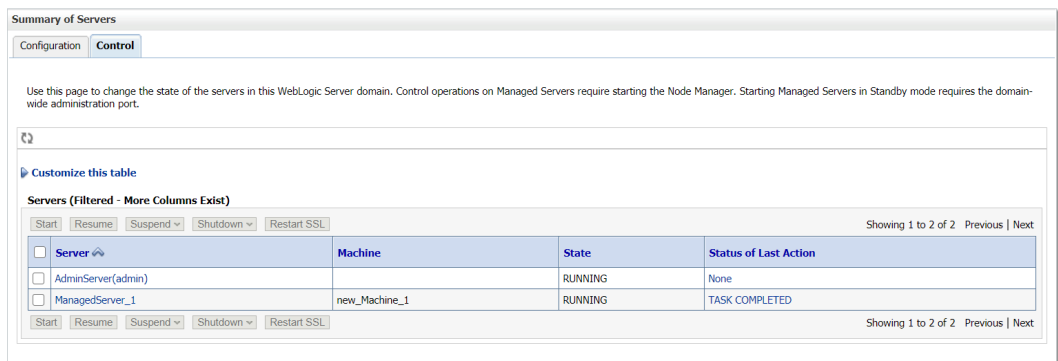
Summary of Servers

Configuration Control

Use this page to change the state of the servers in this WebLogic Server domain. Control operations on Managed Servers require starting the Node Manager. Starting Managed Servers in Standby mode requires the domain-wide administration port.

Customize this table

Servers (Filtered - More Columns Exist)

Start Resume Suspend Shutdown Restart SSL

Showing 1 to 2 of 2 Previous | Next

| | Server | Machine | State | Status of Last Action |
|---|---|---|---|---|
| | AdminServer(admin) | | RUNNING | None |
| | ManagedServer_1 | new_Machine_1 | RUNNING | TASK COMPLETED |

Start Resume Suspend Shutdown Restart SSL

Showing 1 to 2 of 2 Previous | Next